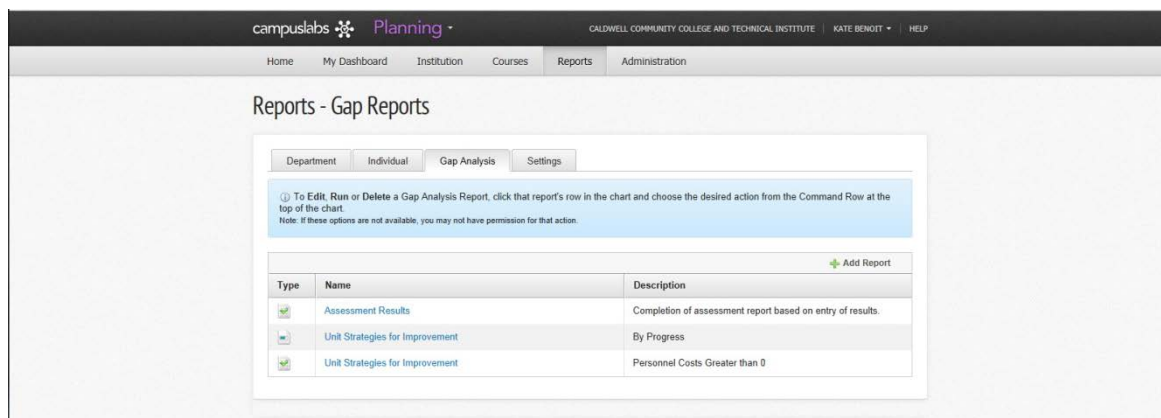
campuslabs Planning

CALDWELL COMMUNITY COLLEGE AND TECHNICAL INSTITUTE | KATE BENOIT | HELP

Home My Dashboard Institution Courses Reports Administration

Reports - Gap Reports

Department Individual Gap Analysis Settings

To **Edit**, **Run** or **Delete** a Gap Analysis Report, click that report's row in the chart and choose the desired action from the Command Row at the top of the chart.
Note: If these options are not available, you may not have permission for that action.

Add Report

| Type | Name | Description |
|---|---|---|
| | Assessment Results | Completion of assessment report based on entry of results. |
| | Unit Strategies for Improvement | By Progress |
| | Unit Strategies for Improvement | Personnel Costs Greater than 0 |